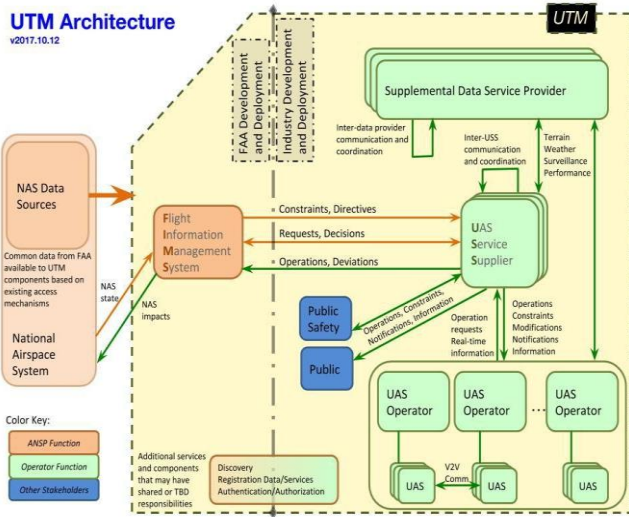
UTM Architecture
v2017.10.12

UTM

FAA Development and Deployment

Industry Development and Deployment

Supplemental Data Service Provider

Inter-data provider communication and coordination

Inter-USS communication and coordination

Terrain
Weather
Surveillance
Performance

NAS Data Sources

Common data from FAA available to UTM components based on existing access mechanisms

Flight Information Management System

Constraints, Directives

Requests, Decisions

Operations, Deviations

UAS Service Supplier

NAS state

NAS impacts

National Airspace System

Public Safety

Public

Operations, Constraints, Notifications, Information

Operation requests
Real-time information

Operations
Constraints
Modifications
Notifications
Information

UAS Operator

UAS Operator

...

UAS Operator

UAS

V2V Comm

UAS

UAS

Color Key:

ANSP Function

Operator Function

Other Stakeholders

Additional services and components that may have shared or TBD responsibilities

Discovery
Registration Data/Services
Authentication/Authorization